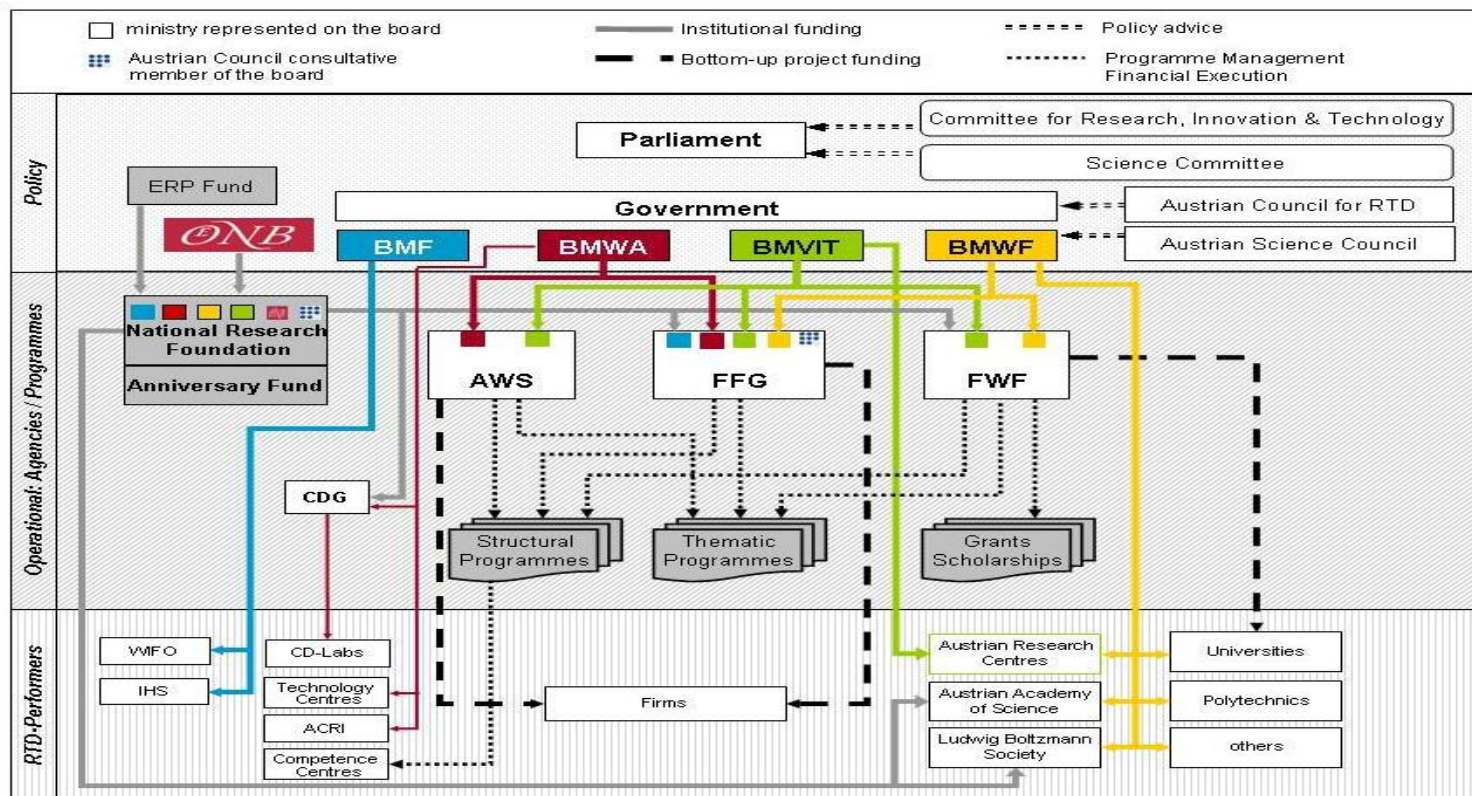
ministry represented on the board
Austrian Council consultative member of the board
Institutional funding
Bottom-up project funding
Policy advice
Programme Management Financial Execution

Policy
Parliament
Committee for Research, Innovation & Technology
Science Committee
ERP Fund
ONB
Government
Austrian Council for RTD
BMF
BMWA
BMVIT
BMWF
Austrian Science Council

Operational: Agencies / Programmes
National Research Foundation
Anniversary Fund
AWS
FFG
FWF
CDG
Structural Programmes
Thematic Programmes
Grants Scholarships

RTD-Performers
WIFO
IHS
CD-Labs
Technology Centres
ACRI
Competence Centres
Firms
Austrian Research Centres
Austrian Academy of Science
Ludwig Boltzmann Society
Universities
Polytechnics
others